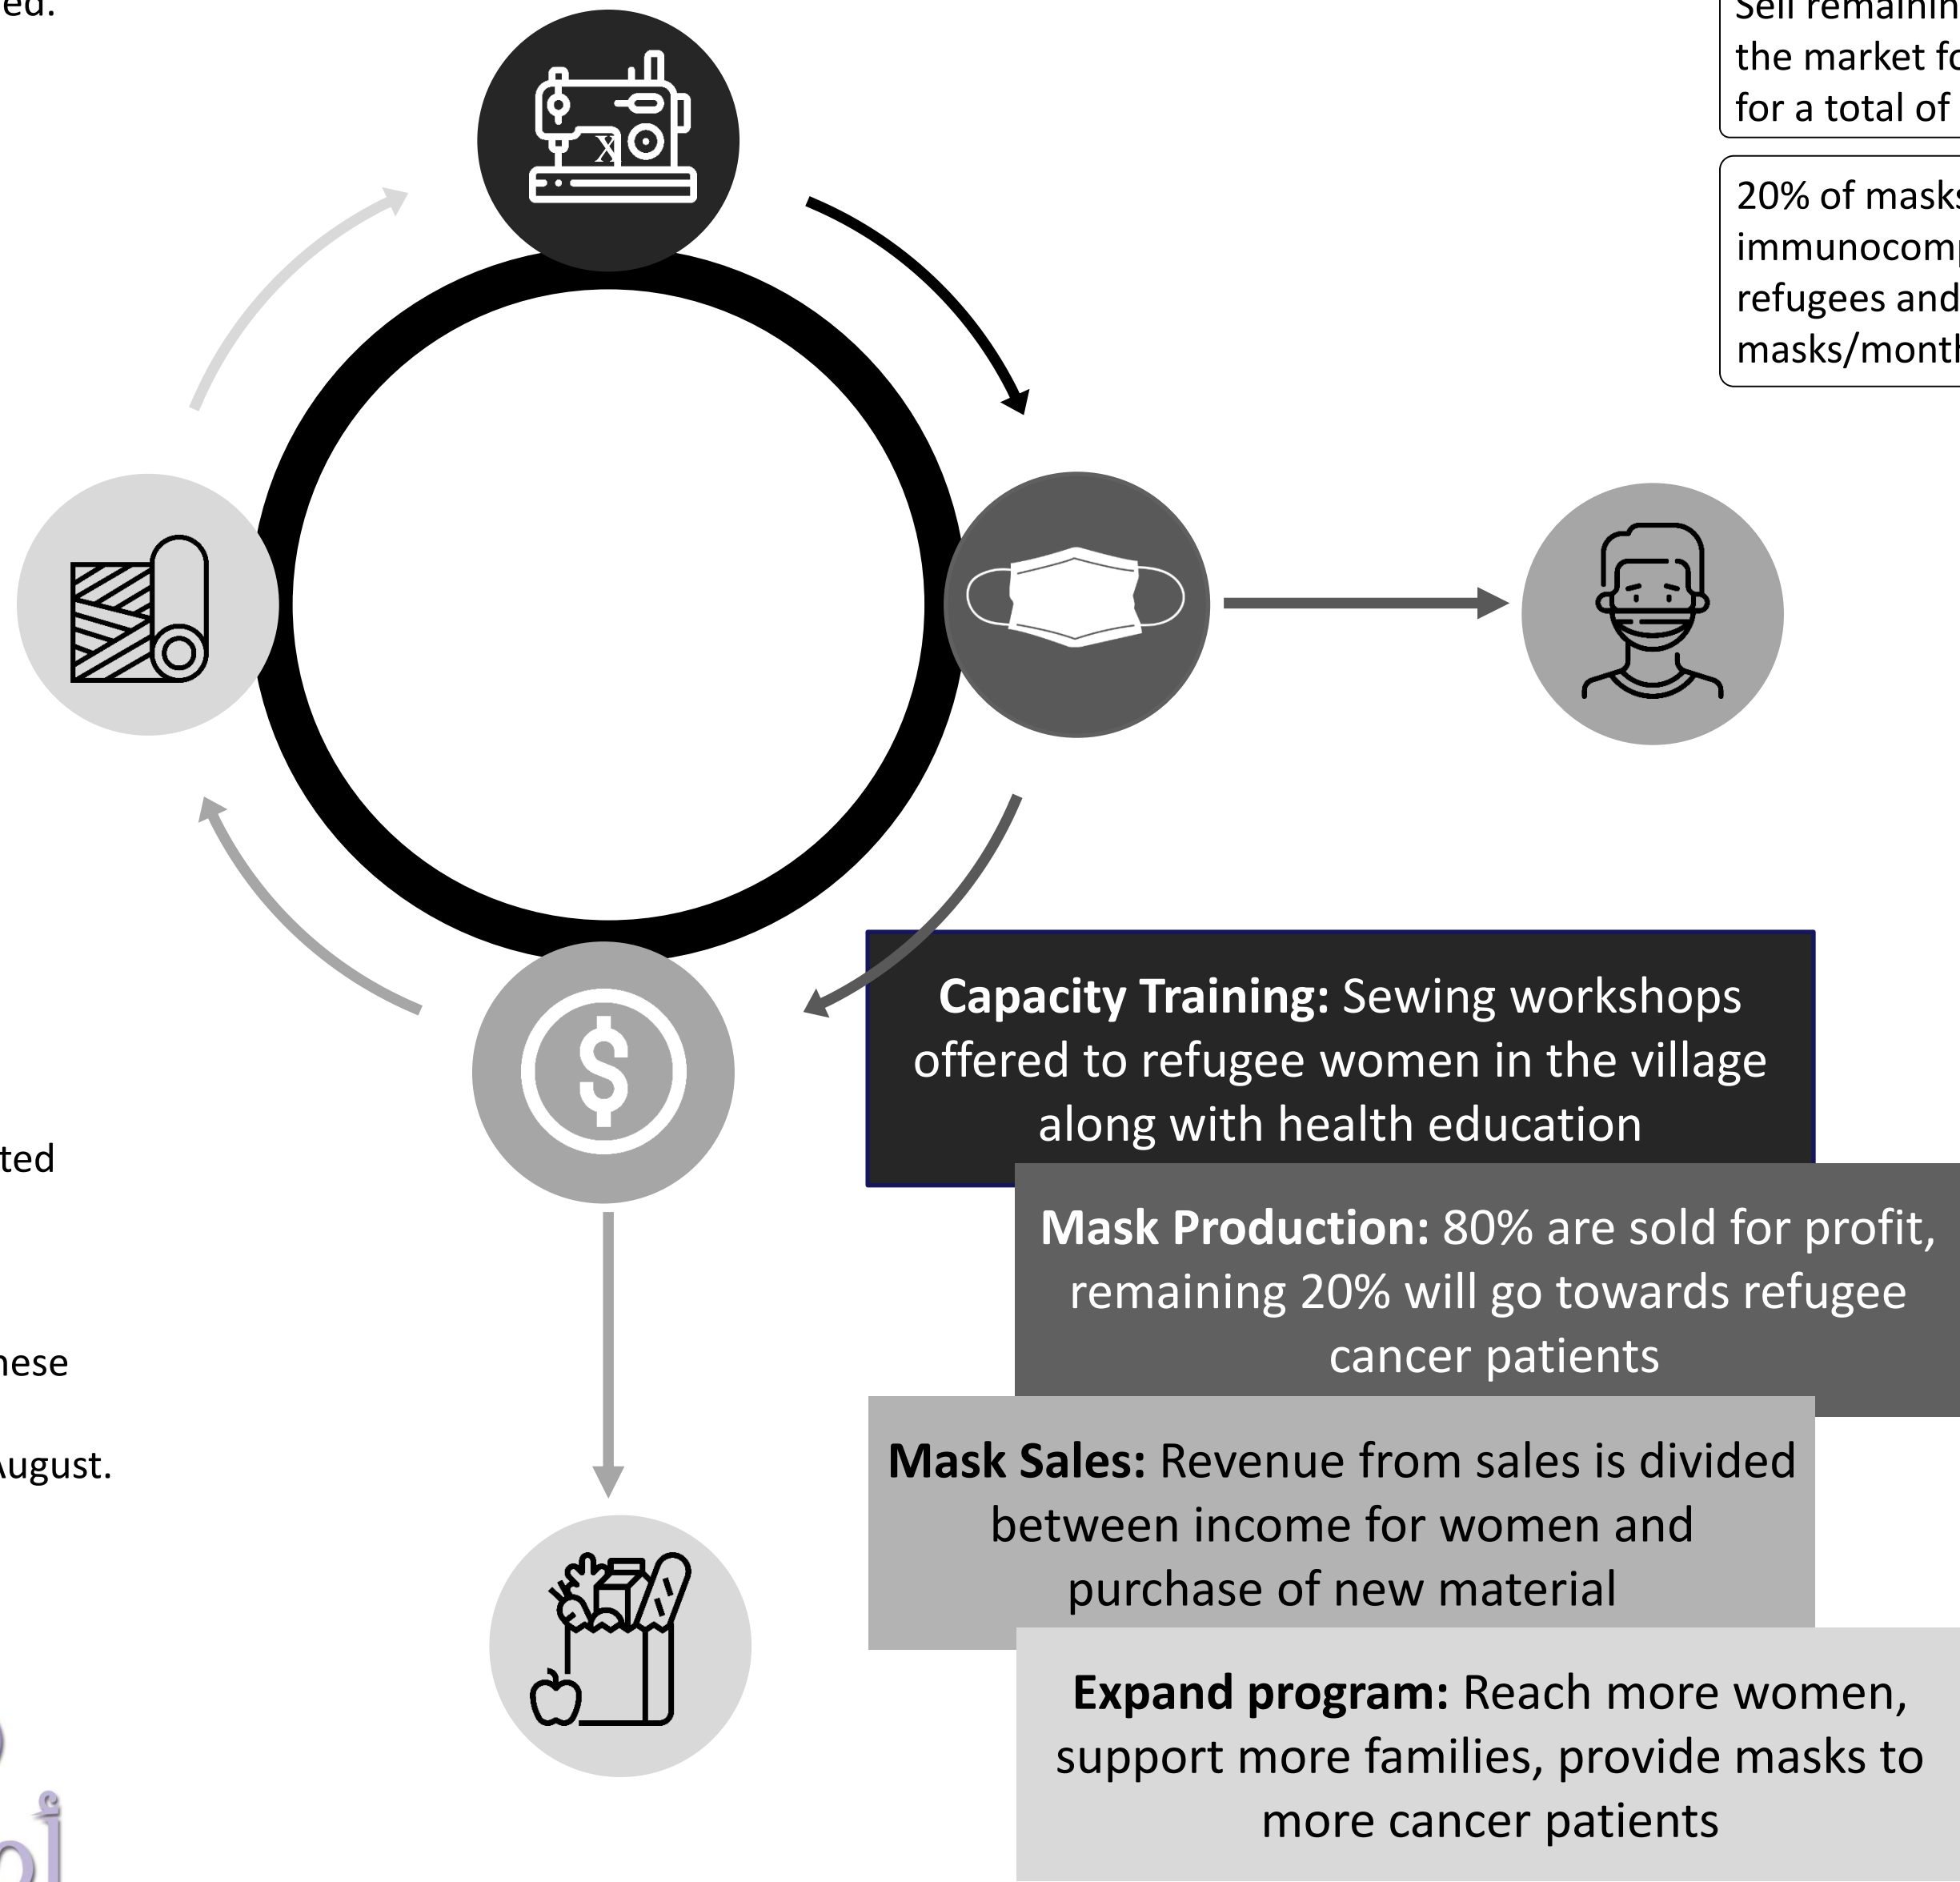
ed.

Sell remainin
the market fo
for a total of

20% of masks
immunocomp
refugees and
masks/month

ted

hese

ugust.

Capacity Training: Sewing workshops offered to refugee women in the village along with health education

Mask Production: 80% are sold for profit, remaining 20% will go towards refugee cancer patients

Mask Sales: Revenue from sales is divided between income for women and purchase of new material

Expand program: Reach more women, support more families, provide masks to more cancer patients